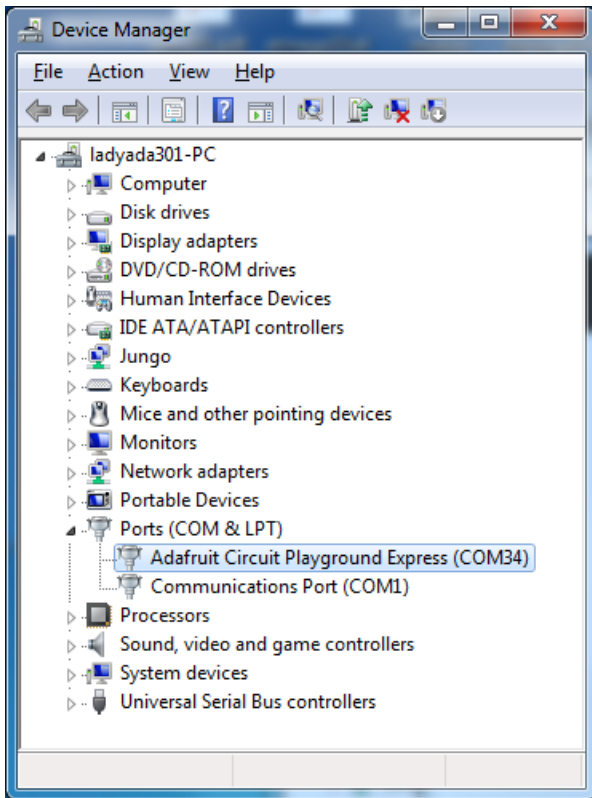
Device Manager

File Action View Help

ladyada301-PC
Computer
Disk drives
Display adapters
DVD/CD-ROM drives
Human Interface Devices
IDE ATA/ATAPI controllers
Jungo
Keyboards
Mice and other pointing devices
Monitors
Network adapters
Portable Devices
Ports (COM & LPT)
Adafruit Circuit Playground Express (COM34)
Communications Port (COM1)
Processors
Sound, video and game controllers
System devices
Universal Serial Bus controllers